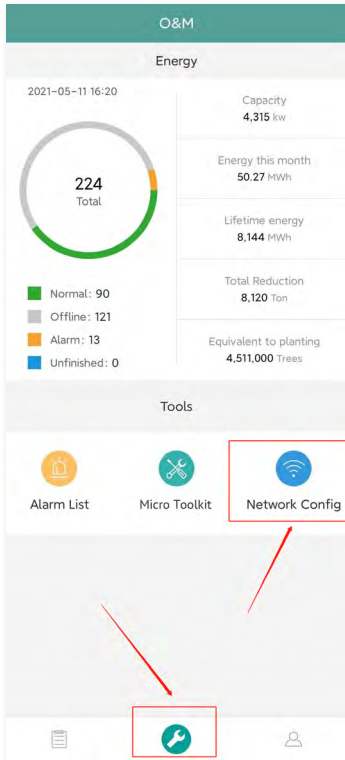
O&M

Energy

2021-05-11 16:20

224
Total

Normal: 90
Offline: 121
Alarm: 13
Unfinished: 0

Capacity
4,315 kw

Energy this month
50.27 MWh

Lifetime energy
8,144 MWh

Total Reduction
8,120 Ton

Equivalent to planting
4,511,000 Trees

Tools

Alarm List

Micro Toolkit

Network Config